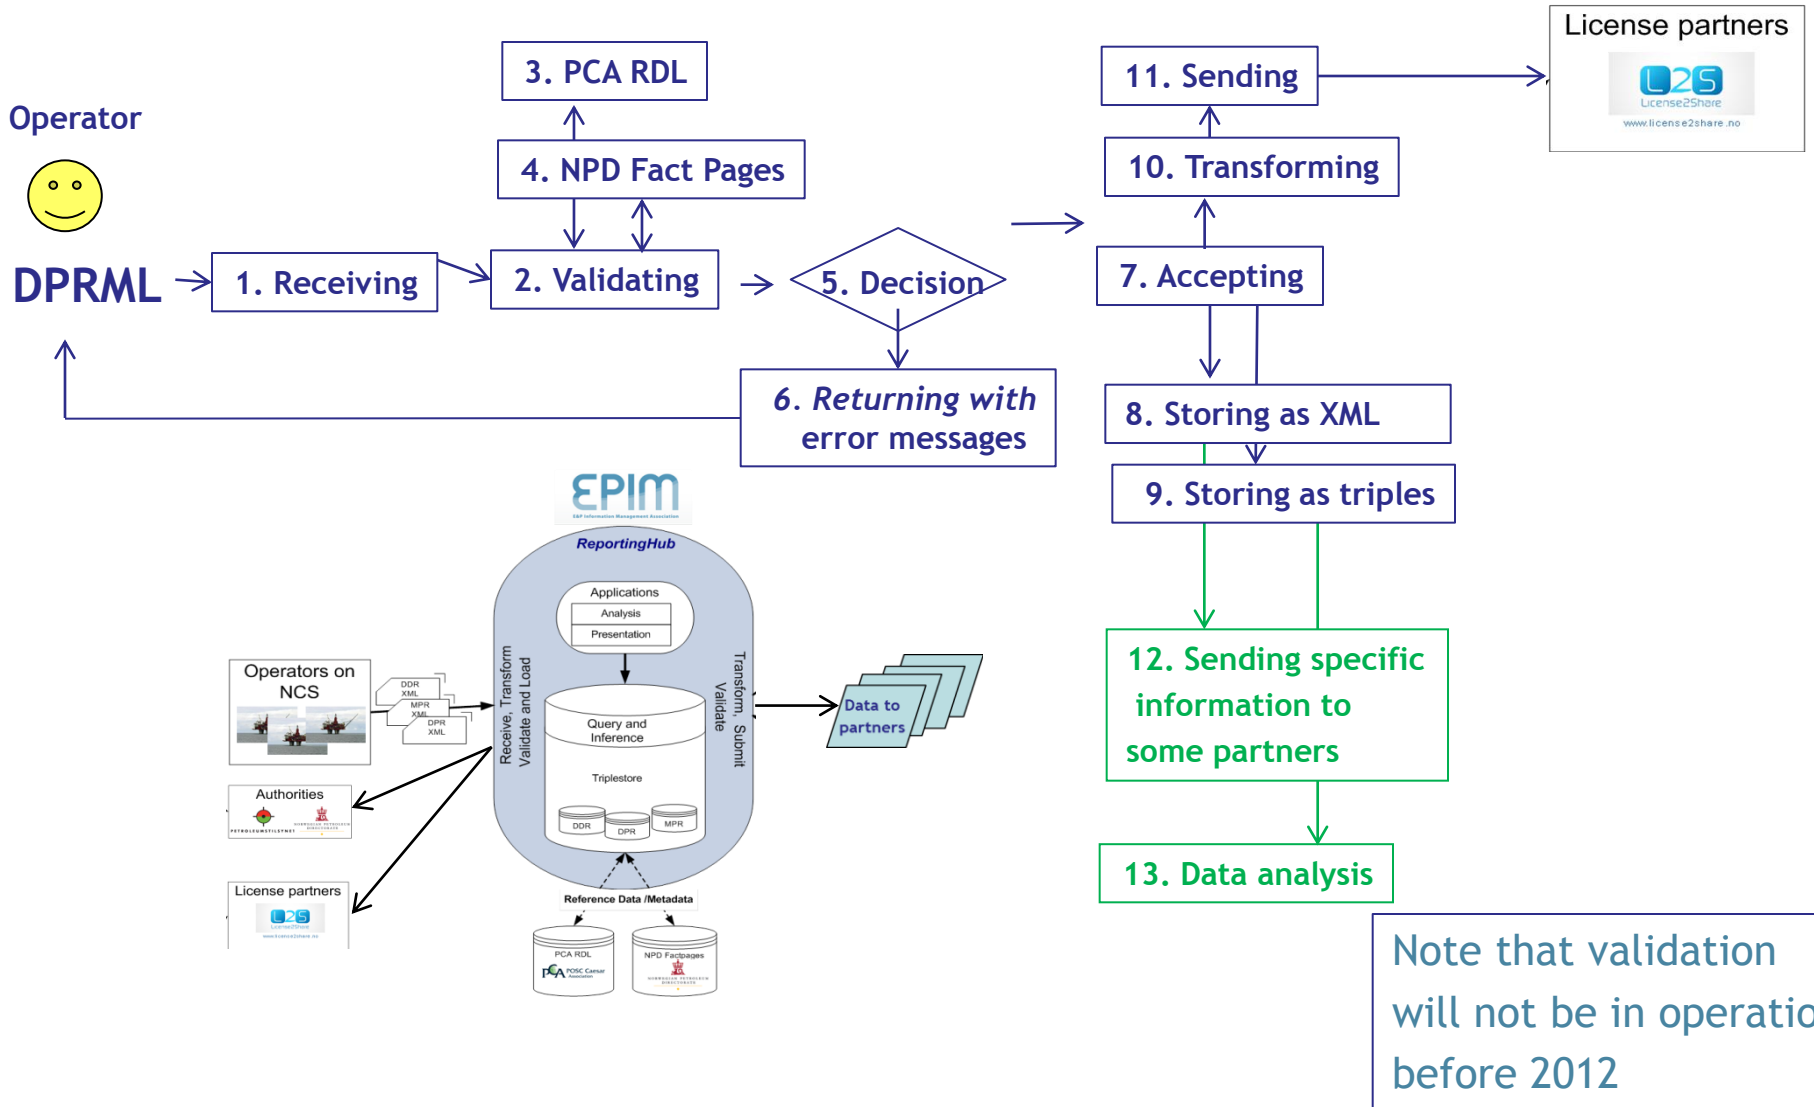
License partners

L2S
License2Share
www.license2share.no

3. PCA RDL

11. Sending

Operator

4. NPD Fact Pages

10. Transforming

DPRML

1. Receiving

2. Validating

5. Decision

7. Accepting

6. Returning with error messages

8. Storing as XML

9. Storing as triples

EPIM
E&P Information Management Association

ReportingHub

Applications
Analysis
Presentation

Receive, Transform Validate and Load

Transform, Submit Validate

Query and Inference

Triplestore

DDR
DPR
MPR

Operators on NCS

DDR XML
MPR XML
DPR XML

Data to partners

Authorities

License partners

Reference Data /Metadata

PCA RDL

NPD Factpages

12. Sending specific information to some partners

13. Data analysis

Note that validation will not be in operatio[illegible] before 2012